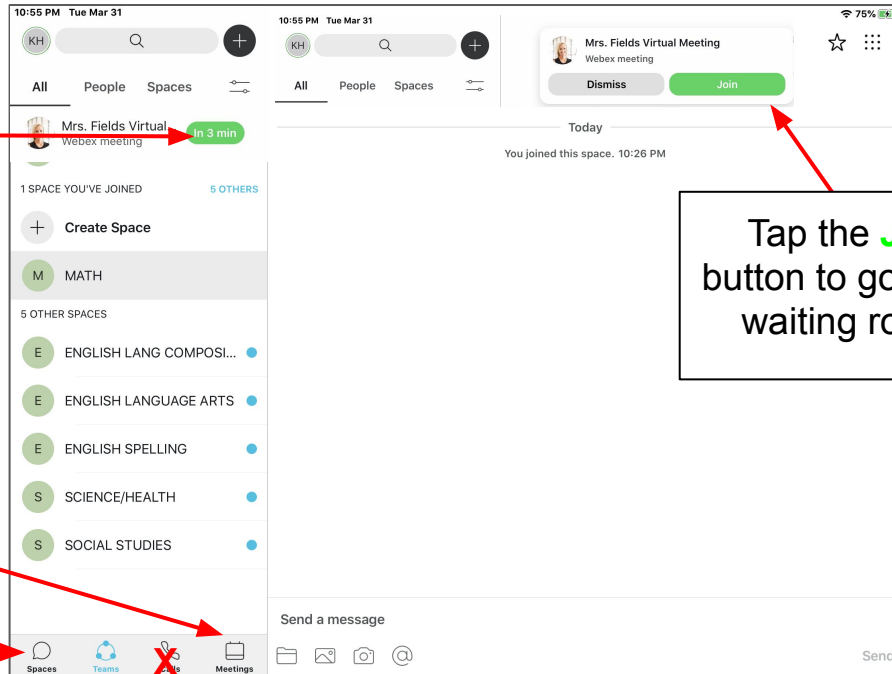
10:55 PM Tue Mar 31

KH

All People Spaces

Mrs. Fields Virtual
Webex meeting
In 3 min

1 SPACE YOU'VE JOINED 5 OTHERS

Create Space

M MATH

5 OTHER SPACES

E ENGLISH LANG COMPOSI...

E ENGLISH LANGUAGE ARTS

E ENGLISH SPELLING

S SCIENCE/HEALTH

S SOCIAL STUDIES

Spaces Teams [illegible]lls Meetings

10:55 PM Tue Mar 31

KH

All People Spaces

75%

Mrs. Fields Virtual Meeting
Webex meeting
Dismiss Join

Today

You joined this space. 10:26 PM

Tap the J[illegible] button to go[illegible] waiting ro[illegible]

Send a message

Send